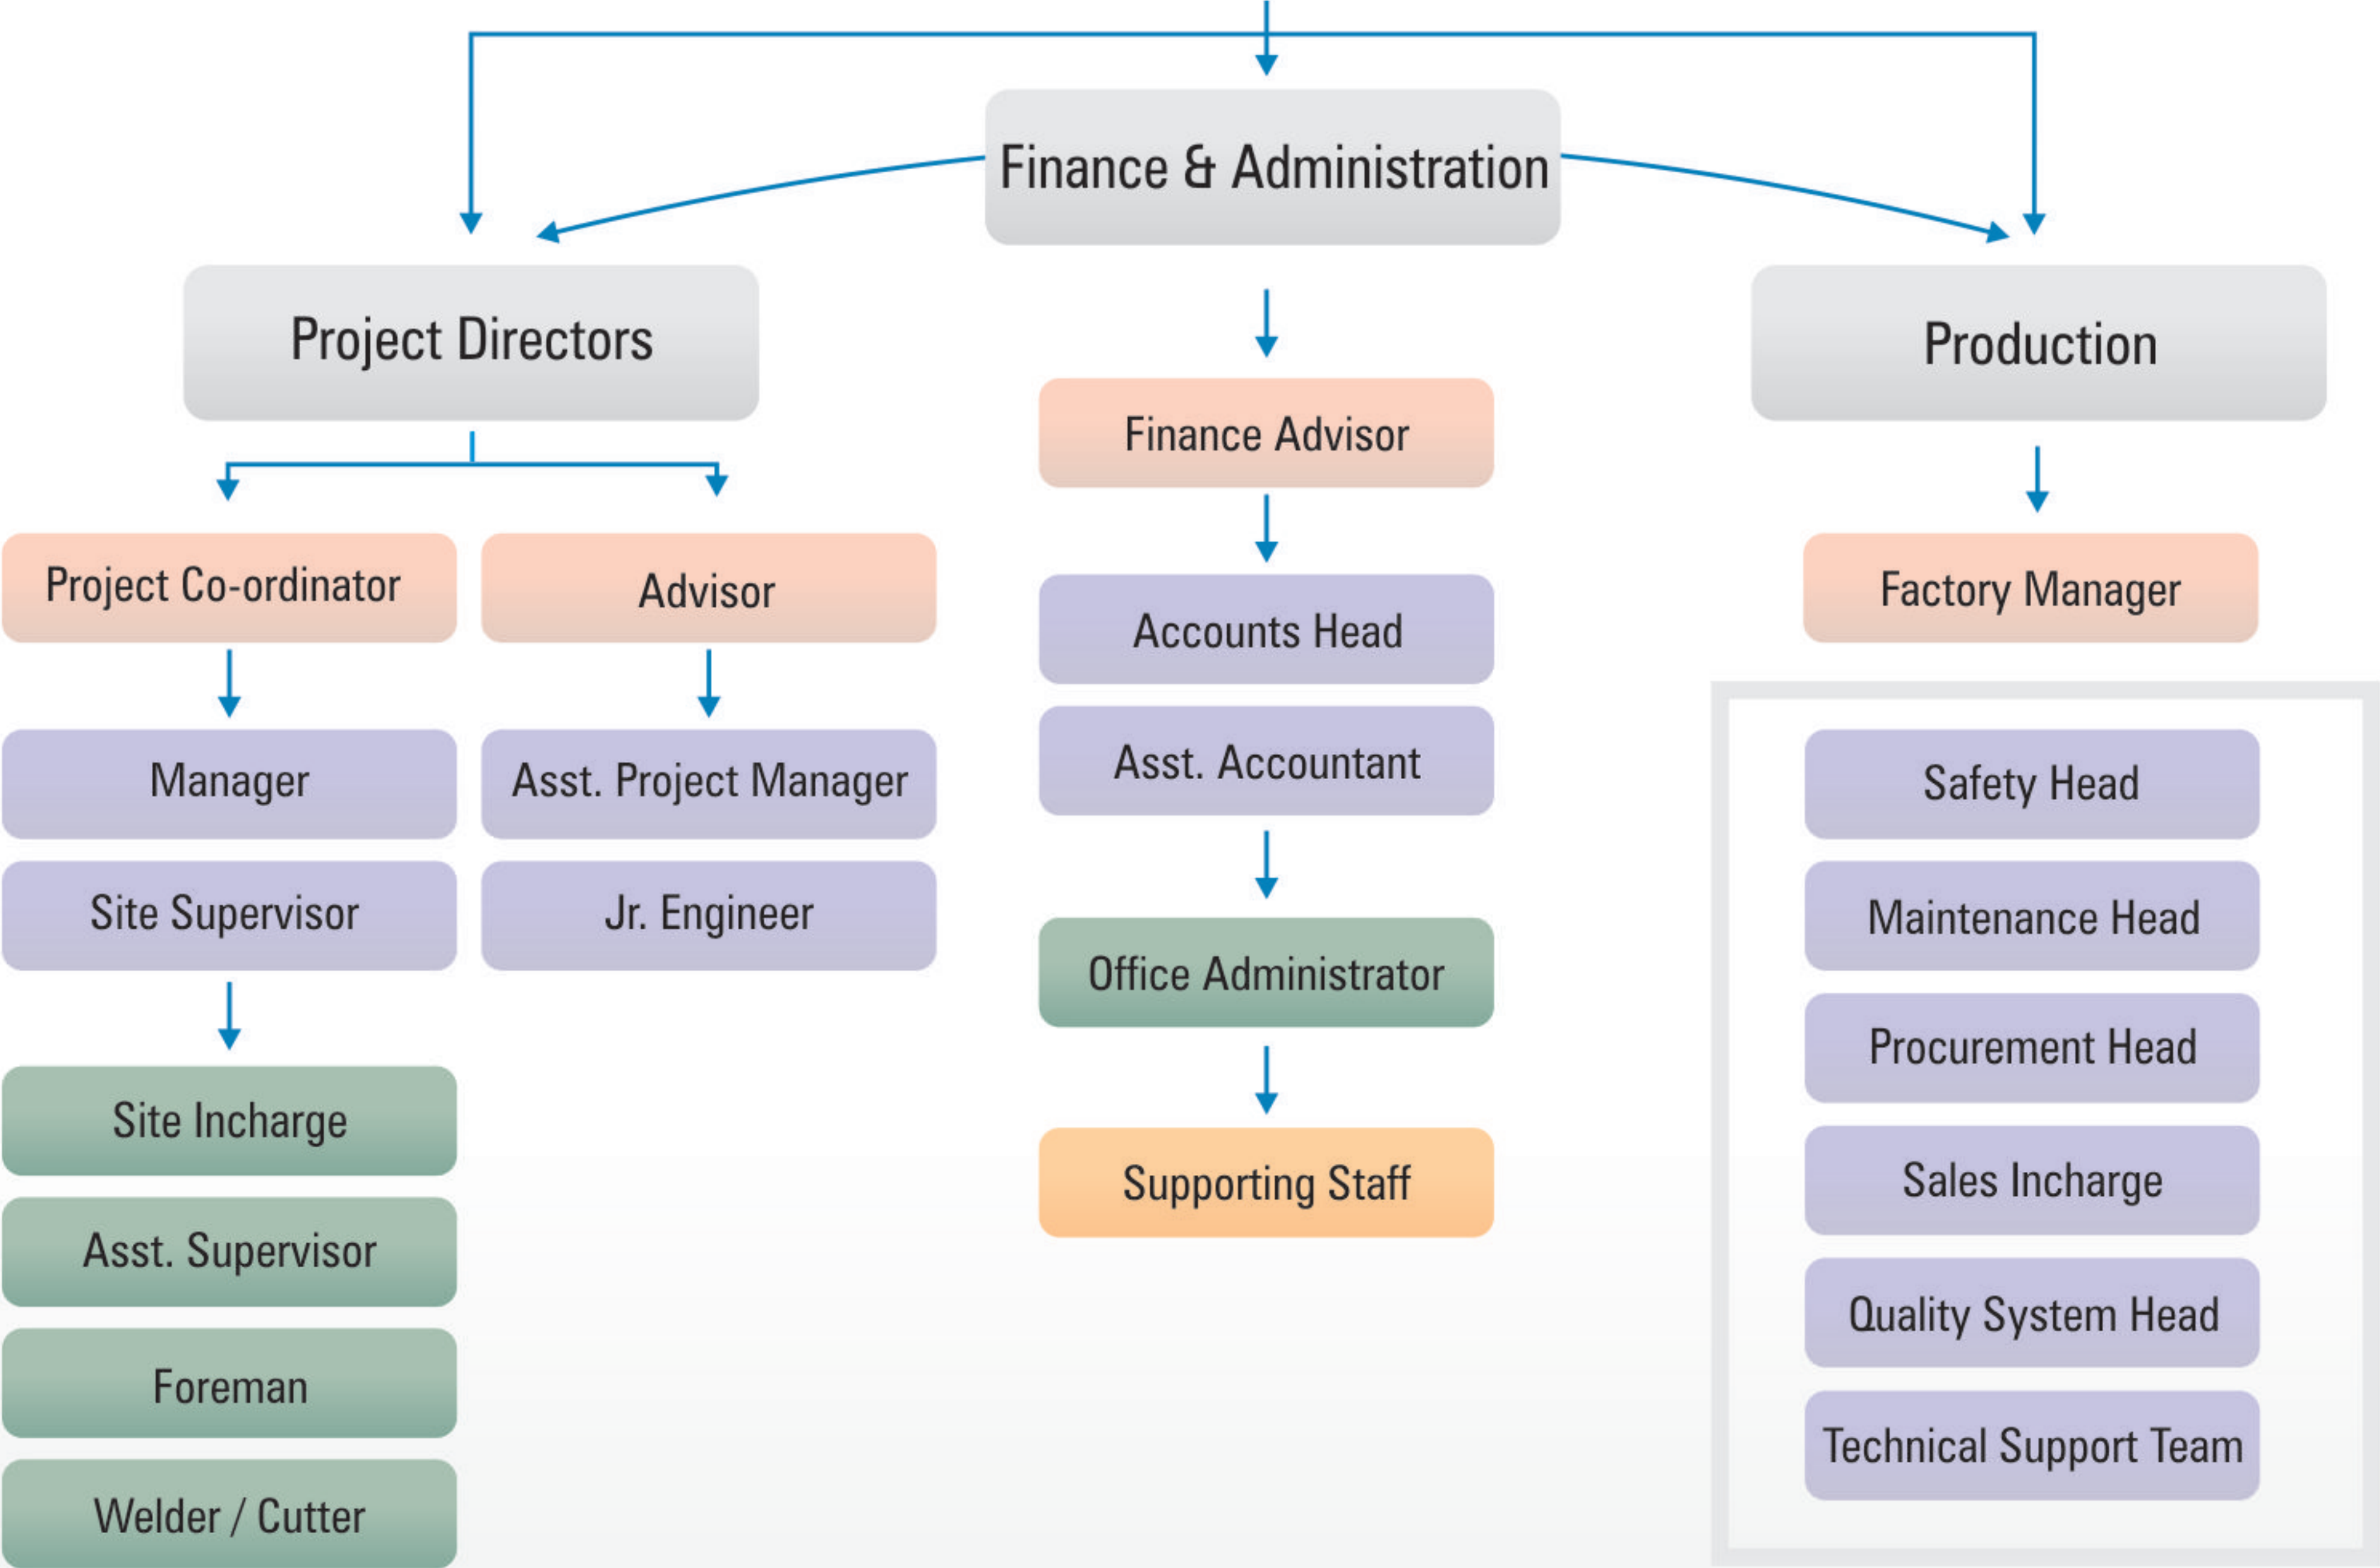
Finance & Administration

Project Directors

Project Co-ordinator

Manager

Site Supervisor

Site Incharge

Asst. Supervisor

Foreman

Welder / Cutter

Advisor

Asst. Project Manager

Jr. Engineer

Finance Advisor

Accounts Head

Asst. Accountant

Office Administrator

Supporting Staff

Production

Factory Manager

Safety Head

Maintenance Head

Procurement Head

Sales Incharge

Quality System Head

Technical Support Team